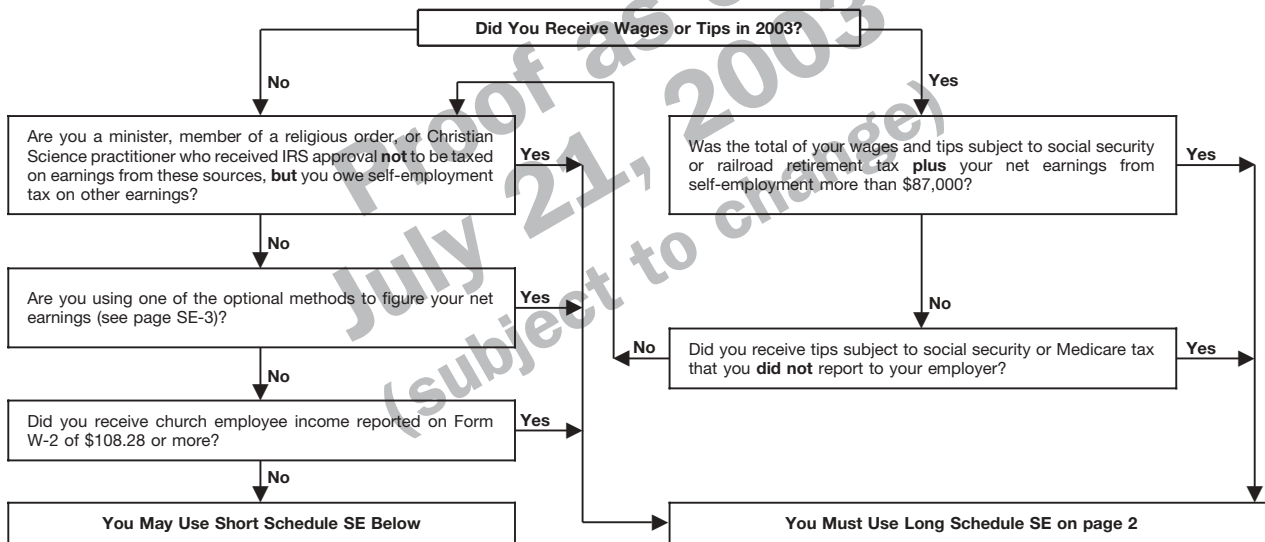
Did You Receive Wages or Tips in 2003?

No

Yes

Are you a minister, member of a religious order, or Christian Science practitioner who received IRS approval **not** to be taxed on earnings from these sources, **but** you owe self-employment tax on other earnings?

Yes

Was the total of your wages and tips subject to social security or railroad retirement tax **plus** your net earnings from self-employment more than $87,000?

Yes

No

Are you using one of the optional methods to figure your net earnings (see page SE-3)?

Yes

No

No

Did you receive tips subject to social security or Medicare tax that you **did not** report to your employer?

Yes

No

Did you receive church employee income reported on Form W-2 of $108.28 or more?

Yes

No

You May Use Short Schedule SE Below

You Must Use Long Schedule SE on page 2

Proof as of July 21, 2003 (subject to change)